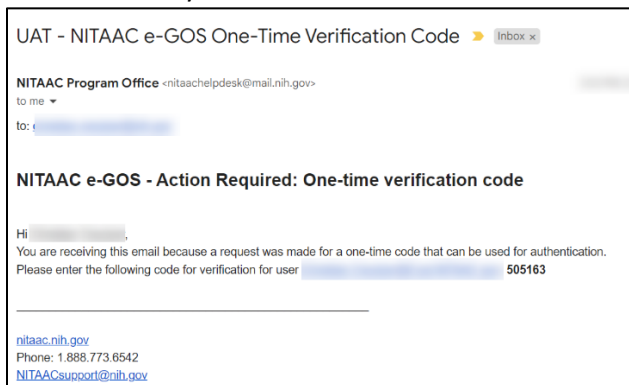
UAT - NITAAC e-GOS One-Time Verification Code Inbox ×

NITAAC Program Office <nitaachelpdesk@mail.nih.gov>
to me

to: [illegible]

NITAAC e-GOS - Action Required: One-time verification code

Hi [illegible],
You are receiving this email because a request was made for a one-time code that can be used for authentication.
Please enter the following code for verification for user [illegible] 505163

nitaac.nih.gov
Phone: 1.888.773.6542
NITAACsupport@nih.gov